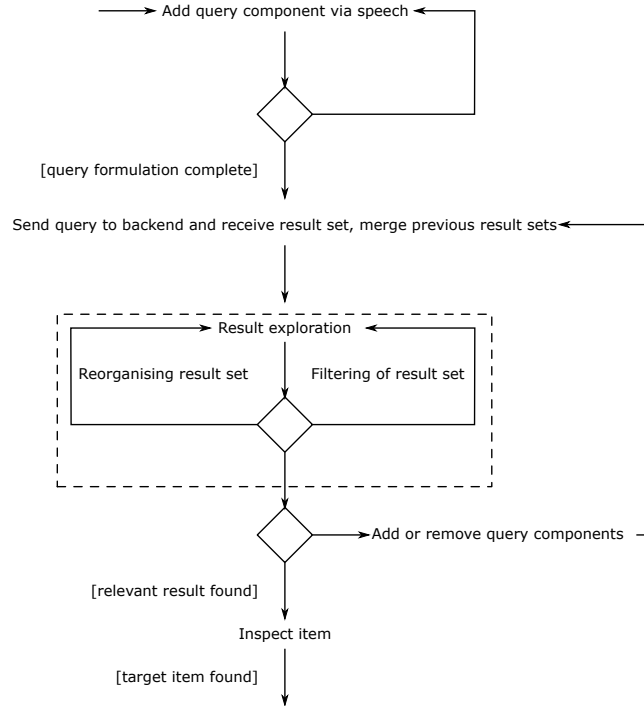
Add query component via speech

[query formulation complete]

Send query to backend and receive result set, merge previous result sets

Result exploration

Reorganising result set

Filtering of result set

Add or remove query components

[relevant result found]

Inspect item

[target item found]